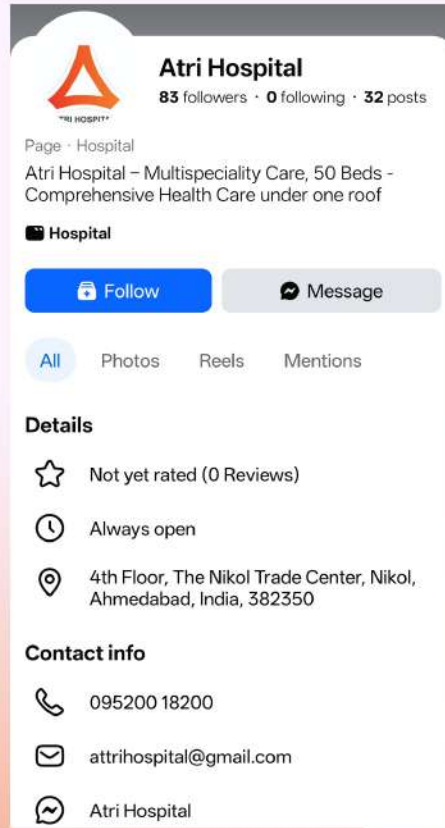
"TRI HOSPIT"

Atri Hospital
83 followers · 0 following · 32 posts

Page · Hospital

Atri Hospital – Multispeciality Care, 50 Beds - Comprehensive Health Care under one roof

Hospital

Follow
Message

All
Photos
Reels
Mentions

Details

Not yet rated (0 Reviews)

Always open

4th Floor, The Nikol Trade Center, Nikol, Ahmedabad, India, 382350

Contact info

095200 18200

attrihospital@gmail.com

Atri Hospital